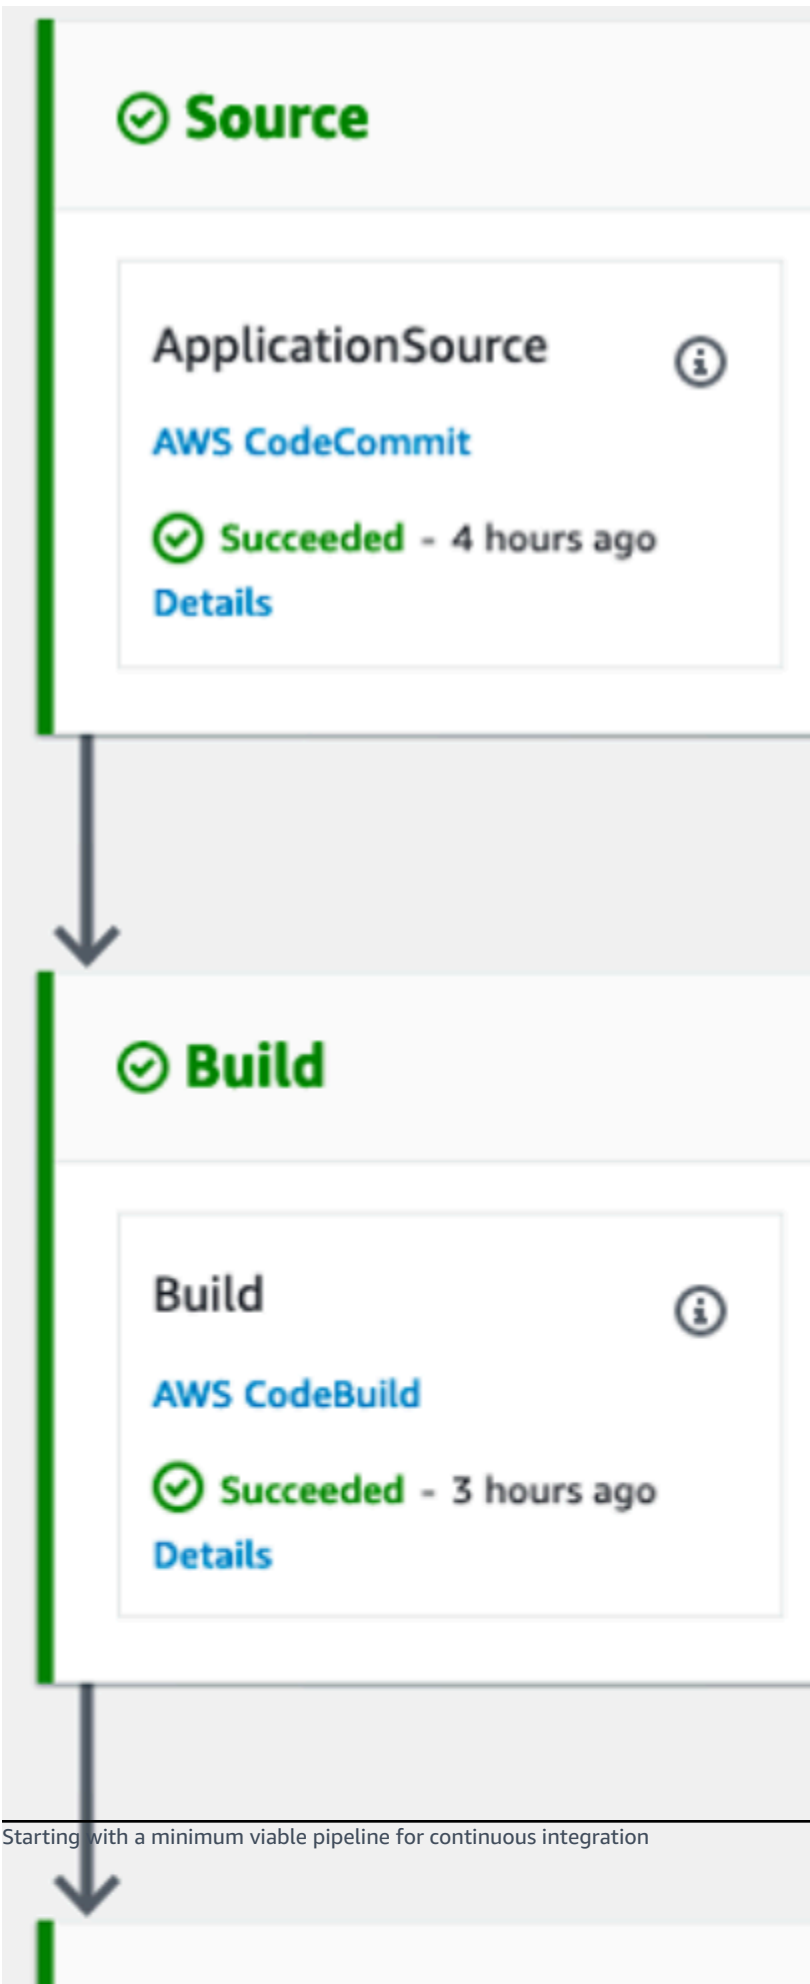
Source

ApplicationSource

AWS CodeCommit

Succeeded - 4 hours ago

Details

Build

Build

AWS CodeBuild

Succeeded - 3 hours ago

Details

Starting with a minimum viable pipeline for continuous integration